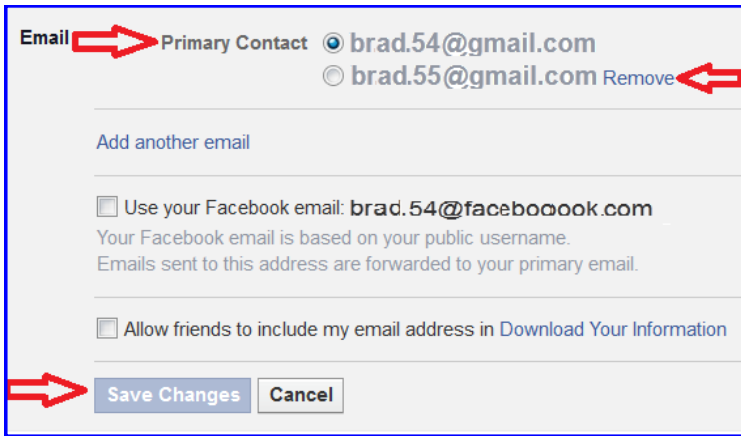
Email Primary Contact brad.54@gmail.com
brad.55@gmail.com Remove

Add another email

Use your Facebook email: brad.54@facebooook.com
Your Facebook email is based on your public username.
Emails sent to this address are forwarded to your primary email.

Allow friends to include my email address in Download Your Information

Save Changes Cancel